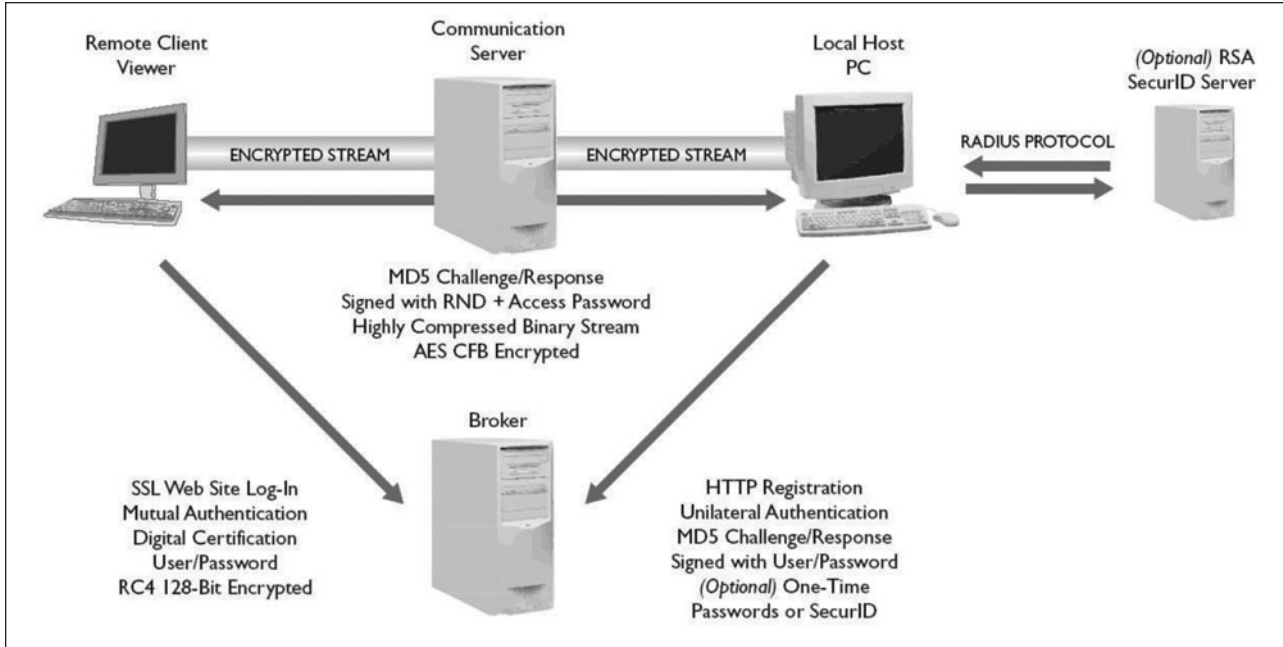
Remote Client Viewer

Communication Server

Local Host PC

(Optional) RSA SecurID Server

ENCRYPTED STREAM

ENCRYPTED STREAM

RADIUS PROTOCOL

MD5 Challenge/Response
Signed with RND + Access Password
Highly Compressed Binary Stream
AES CFB Encrypted

Broker

SSL Web Site Log-In
Mutual Authentication
Digital Certification
User/Password
RC4 128-Bit Encrypted

HTTP Registration
Unilateral Authentication
MD5 Challenge/Response
Signed with User/Password
(Optional) One-Time
Passwords or SecurID